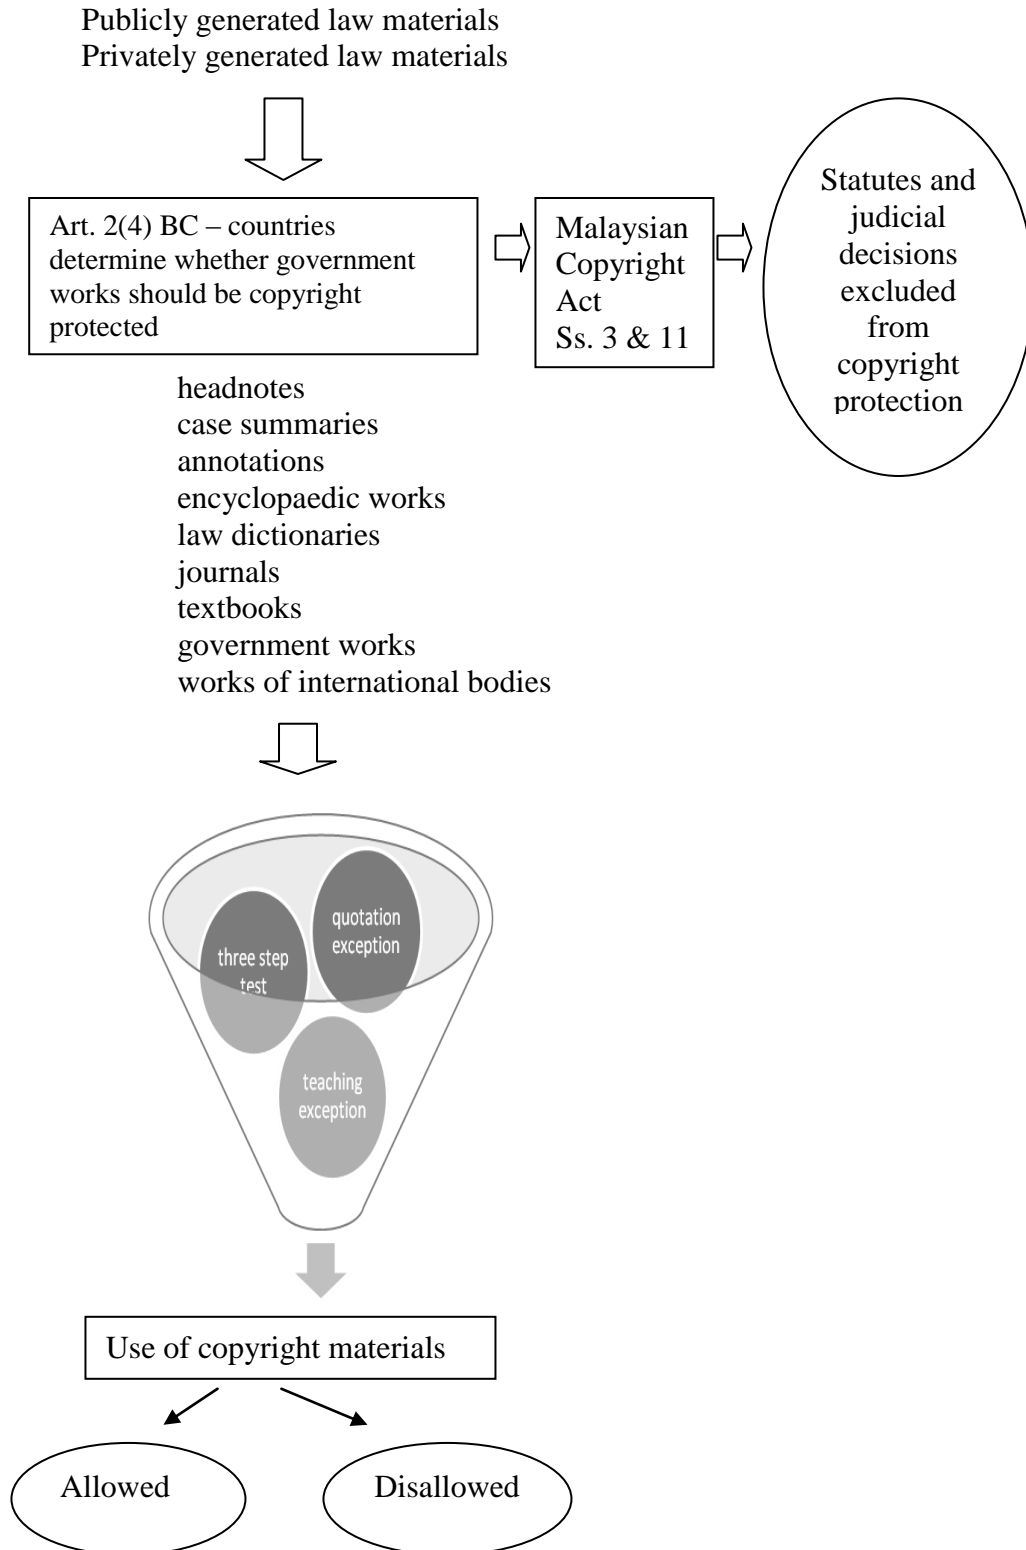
Publicly generated law materials
Privately generated law materials

Art. 2(4) BC – countries determine whether government works should be copyright protected

Malaysian Copyright Act Ss. 3 & 11

Statutes and judicial decisions excluded from copyright protection

headnotes
case summaries
annotations
encyclopaedic works
law dictionaries
journals
textbooks
government works
works of international bodies

three step test

quotation exception

teaching exception

Use of copyright materials

Allowed

Disallowed